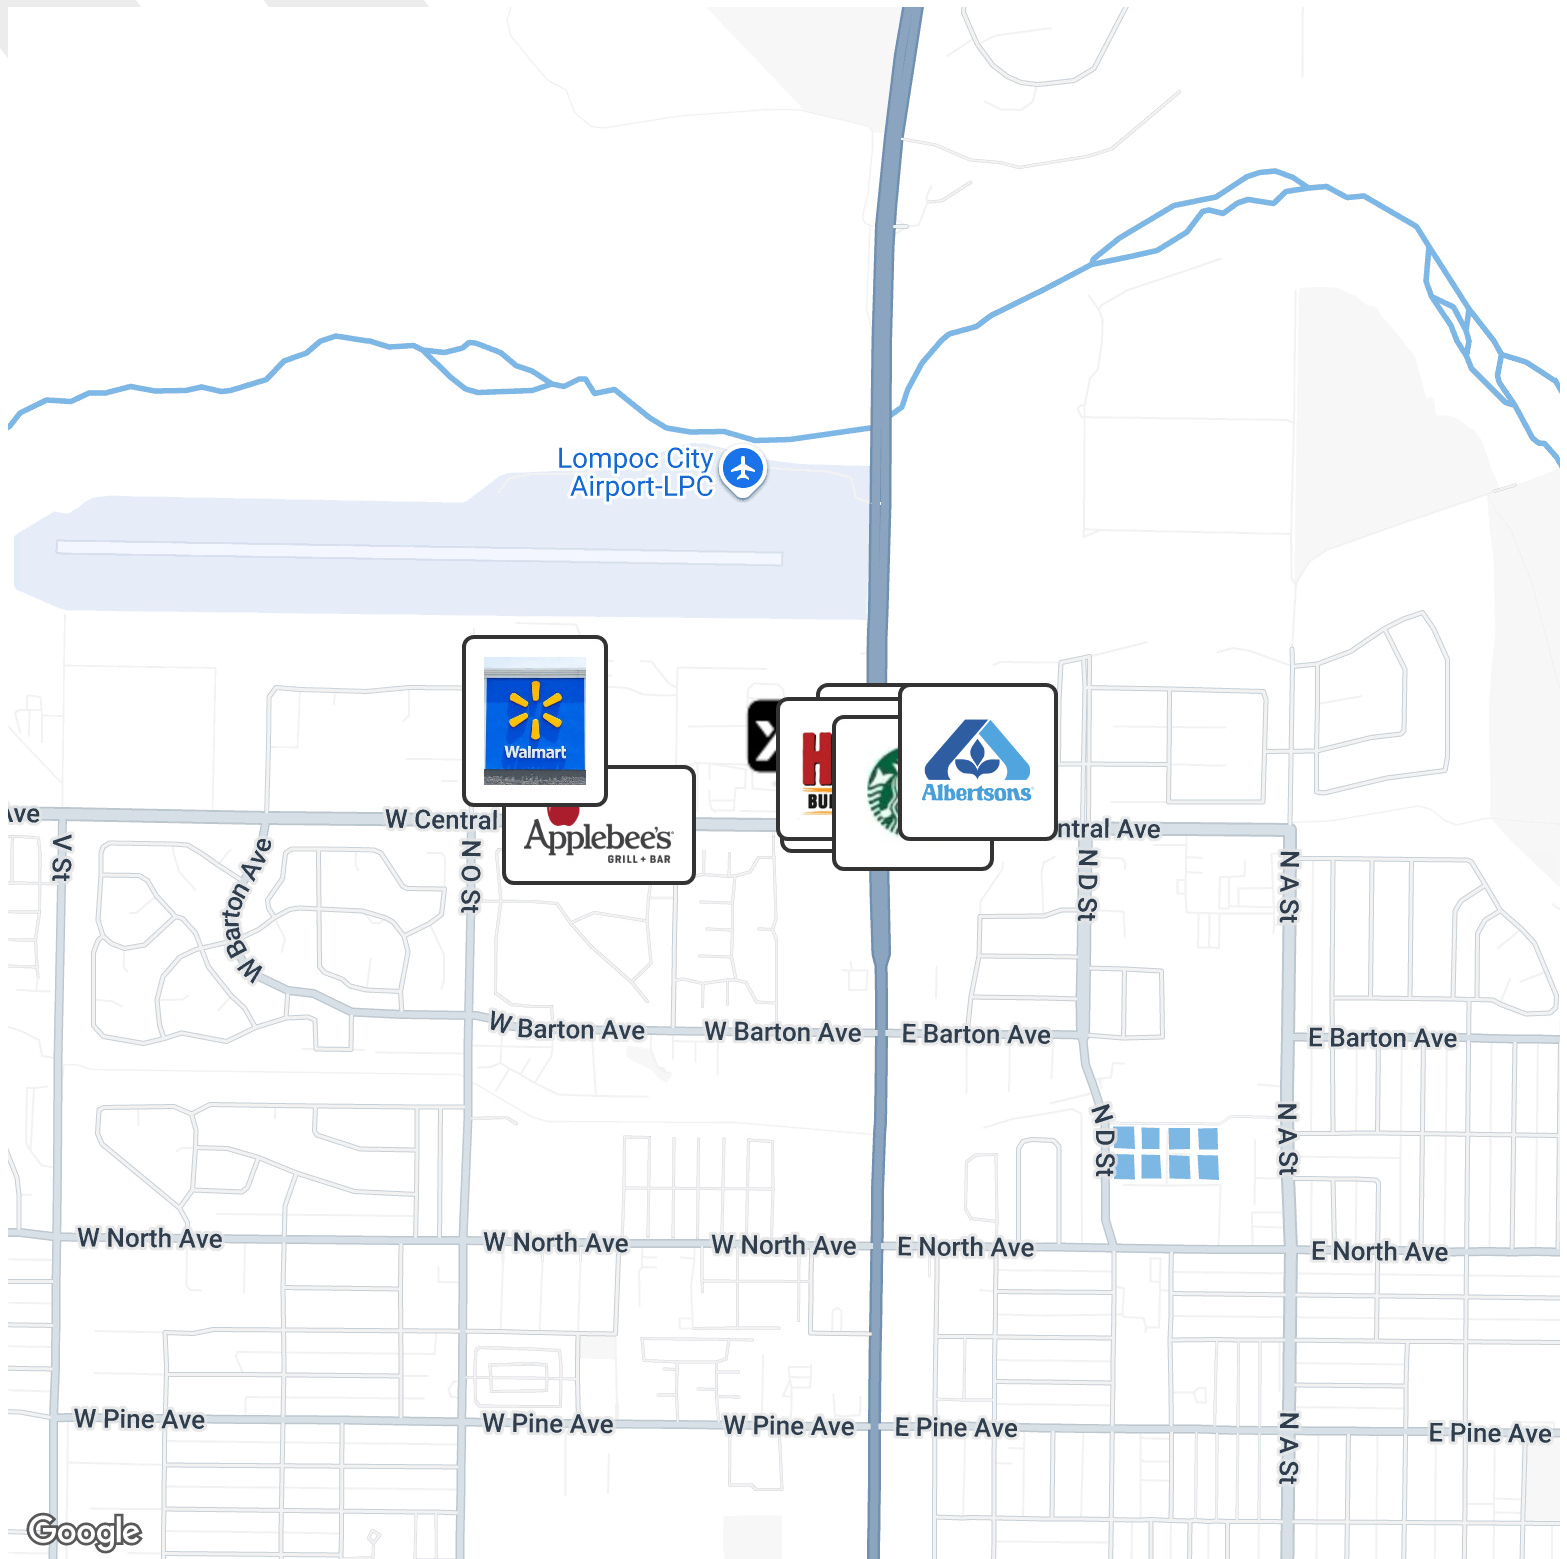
Lompoc City Airport-LPC

Walmart

Applebee's GRILL + BAR

Albertsons

H BU

Ave

W Central

ntral Ave

V St

W Barton Ave

N O St

N D St

N A St

W Barton Ave

W Barton Ave

E Barton Ave

E Barton Ave

N D St

N A St

W North Ave

W North Ave

W North Ave

E North Ave

E North Ave

W Pine Ave

W Pine Ave

W Pine Ave

E Pine Ave

N A St

E Pine Ave

Google